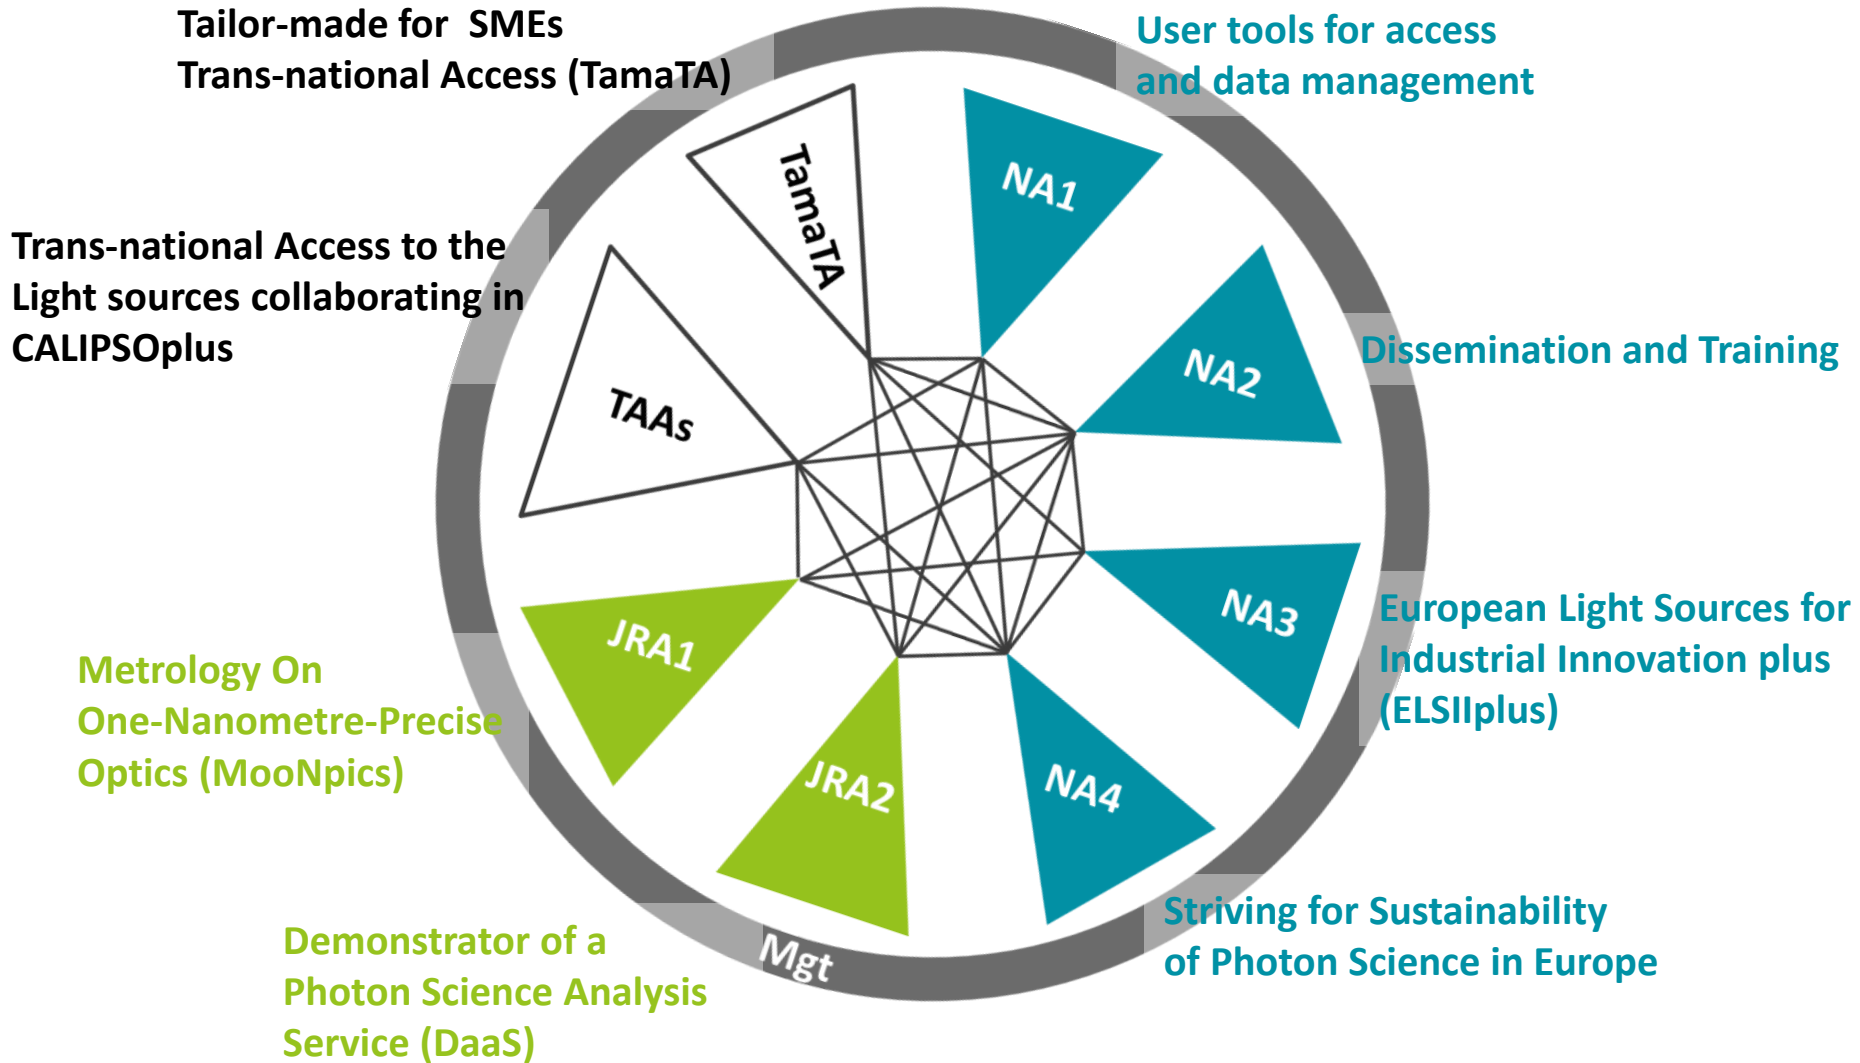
Tailor-made for SMEs
Trans-national Access (TamaTA)

User tools for access
and data management

Trans-national Access to the Light sources collaborating in CALIPSOplus

TamaTA

NA1

TAAs

NA2

Dissemination and Training

NA3

JRA1

European Light Sources for Industrial Innovation plus (ELSIIplus)

Metrology On One-Nanometre-Precise Optics (MooNpics)

JRA2

NA4

Mgt

Striving for Sustainability
of Photon Science in Europe

Demonstrator of a Photon Science Analysis Service (DaaS)